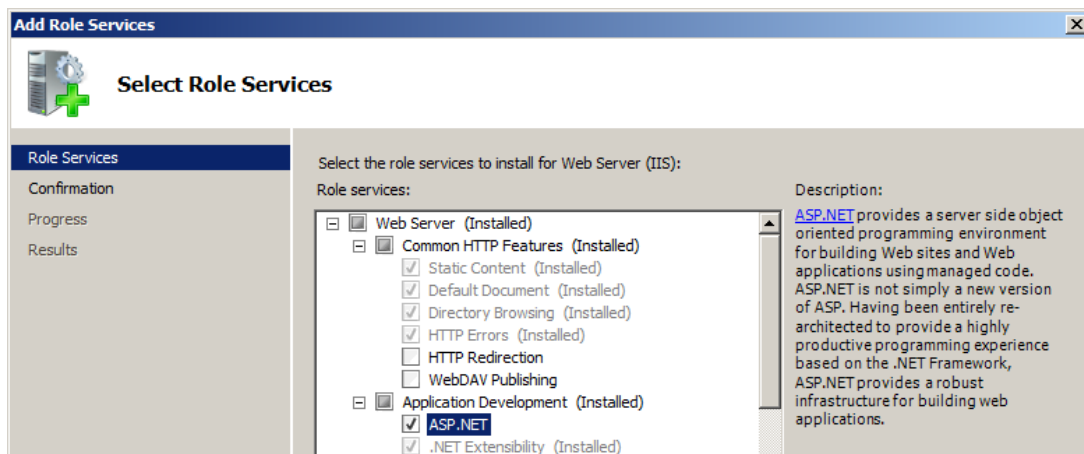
Add Role Services

Select Role Services

Role Services
Confirmation
Progress
Results

Select the role services to install for Web Server (IIS):

Role services:

Web Server (Installed)
Common HTTP Features (Installed)
Static Content (Installed)
Default Document (Installed)
Directory Browsing (Installed)
HTTP Errors (Installed)
HTTP Redirection
WebDAV Publishing
Application Development (Installed)
ASP.NET
.NET Extensibility (Installed)

Description:

ASP.NET provides a server side object oriented programming environment for building Web sites and Web applications using managed code. ASP.NET is not simply a new version of ASP. Having been entirely re-architected to provide a highly productive programming experience based on the .NET Framework, ASP.NET provides a robust infrastructure for building web applications.